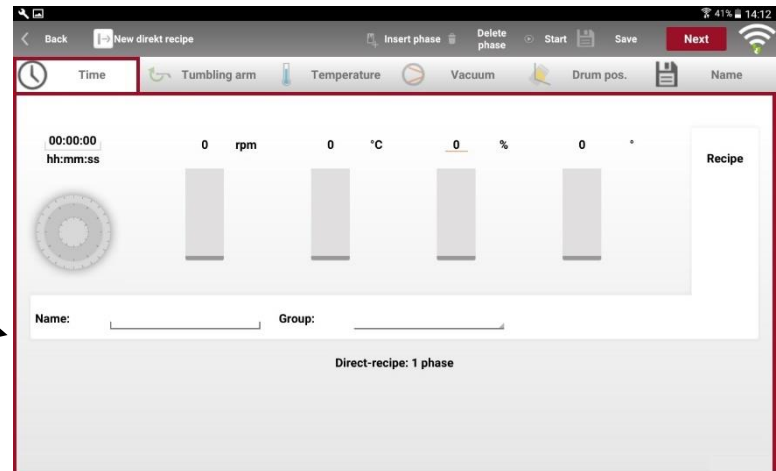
41% 14:12

Back
New direkt recipe
Insert phase
Delete phase
Start
Save
Next

Time
Tumbling arm
Temperature
Vacuum
Drum pos.
Name

00:00:00
hh:mm:ss

0 rpm
0 °C
0 %
0 °

Recipe

Name:
Group:

Direct-recipe: 1 phase